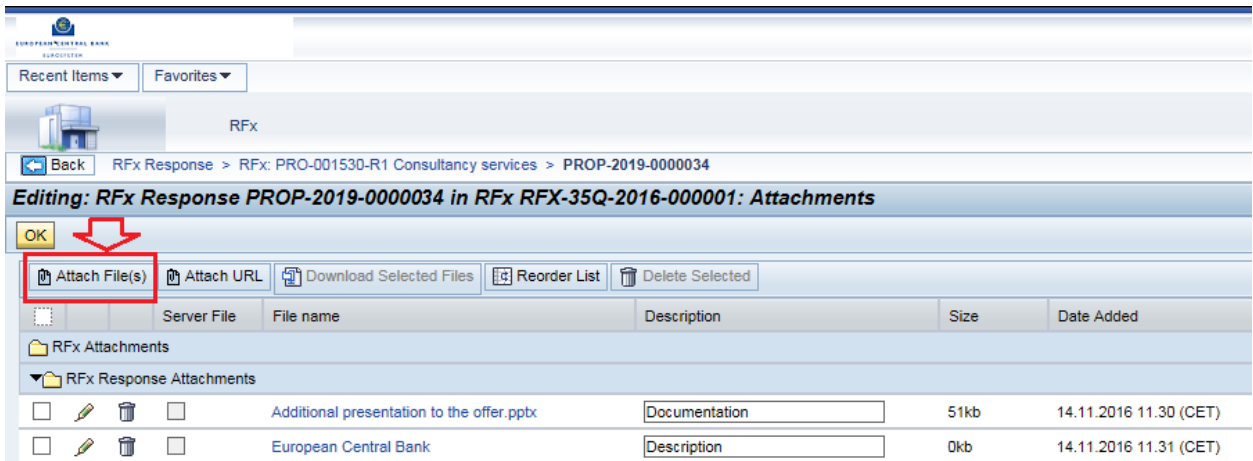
EUROPEAN CENTRAL BANK
EUROSYSTEM

Recent Items ▾ Favorites ▾

RFx

Back RFx Response > RFx: PRO-001530-R1 Consultancy services > PROP-2019-0000034

Editing: RFx Response PROP-2019-0000034 in RFx RFX-35Q-2016-000001: Attachments

OK

Attach File(s) Attach URL Download Selected Files Reorder List Delete Selected

| | | | Server File | File name | Description | Size | Date Added |
|---|---|---|---|---|---|---|---|
| RFx Attachments | | | | | | | |
| RFx Response Attachments | | | | | | | |
| | | | | Additional presentation to the offer.pptx | Documentation | 51kb | 14.11.2016 11.30 (CET) |
| | | | | European Central Bank | Description | 0kb | 14.11.2016 11.31 (CET) |